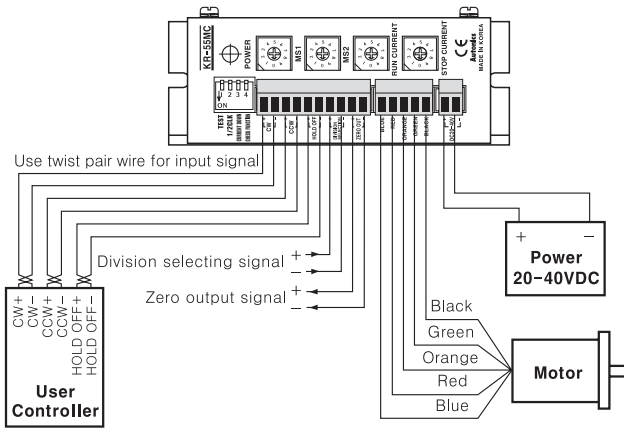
KR-55MC

POWER

MS1

MS2

RUN CURRENT

STOP CURRENT

Autonics
MADE IN KOREA

ON
1 2 3 4

TEST
1/2CLK
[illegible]
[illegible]

CW
CCW
HOLD OFF
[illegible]
ZERO OUT

BLUE
RED
ORANGE
GREEN
BLACK

DC20-40V

Use twist pair wire for input signal

Division selecting signal + −

Zero output signal + −

+ −
Power
20-40VDC

Black
Green
Orange
Red
Blue

Motor

CW+
CW−
CCW+
CCW−
HOLD OFF+
HOLD OFF−

User
Controller